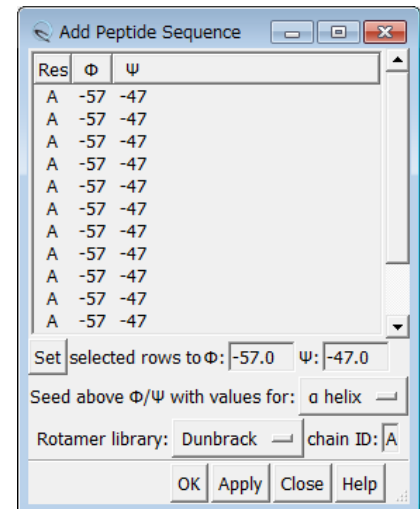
Add Peptide Sequence

| Res | Φ | Ψ |
|---|---|---|
| A | -57 | -47 |
| A | -57 | -47 |
| A | -57 | -47 |
| A | -57 | -47 |
| A | -57 | -47 |
| A | -57 | -47 |
| A | -57 | -47 |
| A | -57 | -47 |
| A | -57 | -47 |
| A | -57 | -47 |
| A | -57 | -47 |

Set selected rows to Φ: -57.0 Ψ: -47.0

Seed above Φ/Ψ with values for: α helix

Rotamer library: Dunbrack chain ID: A

OK Apply Close Help